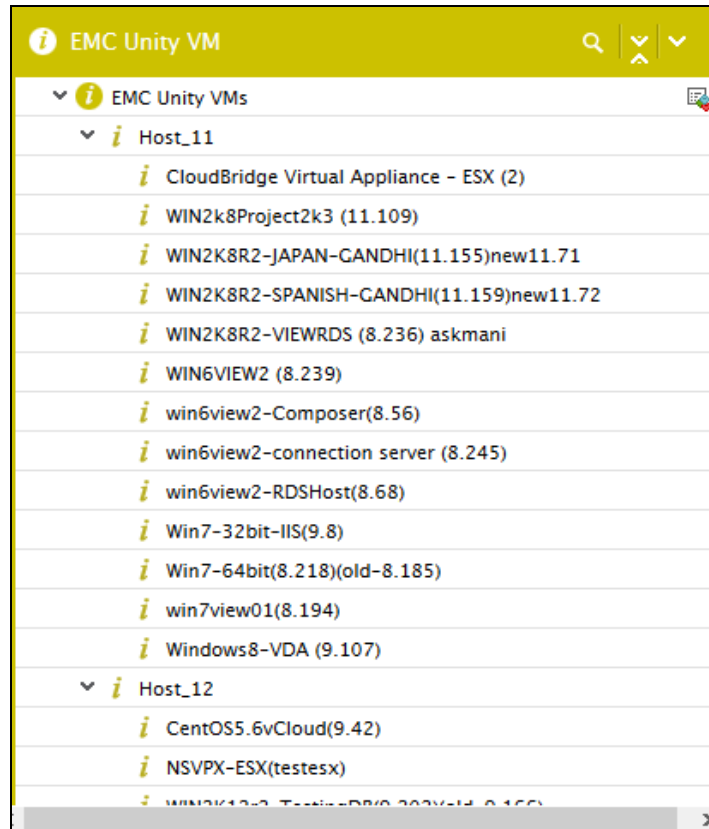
EMC Unity VM

EMC Unity VMs

Host_11

CloudBridge Virtual Appliance - ESX (2)

WIN2k8Project2k3 (11.109)

WIN2K8R2-JAPAN-GANDHI(11.155)new11.71

WIN2K8R2-SPANISH-GANDHI(11.159)new11.72

WIN2K8R2-VIEWRDS (8.236) askmani

WIN6VIEW2 (8.239)

win6view2-Composer(8.56)

win6view2-connection server (8.245)

win6view2-RDSHost(8.68)

Win7-32bit-IIS(9.8)

Win7-64bit(8.218)(old-8.185)

win7view01(8.194)

Windows8-VDA (9.107)

Host_12

CentOS5.6vCloud(9.42)

NSVPX-ESX(testesx)

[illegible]